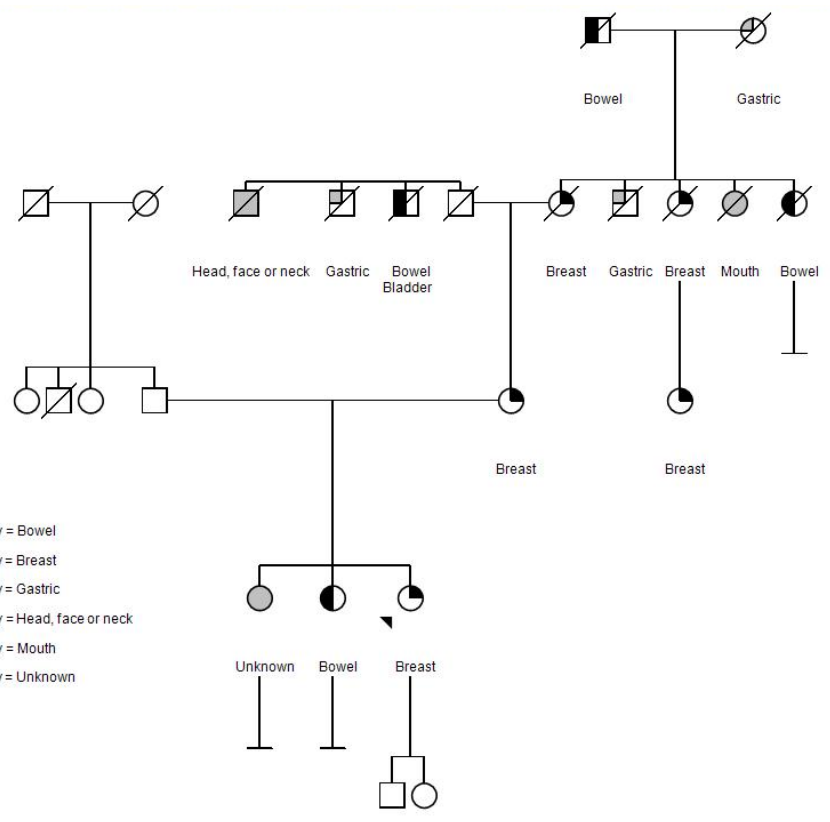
Bowel

Gastric

Head, face or neck

Gastric

Bowel Bladder

Breast

Gastric

Breast

Mouth

Bowel

Breast

Breast

/ = Bowel
/ = Breast
/ = Gastric
/ = Head, face or neck
/ = Mouth
/ = Unknown

Unknown

Bowel

Breast